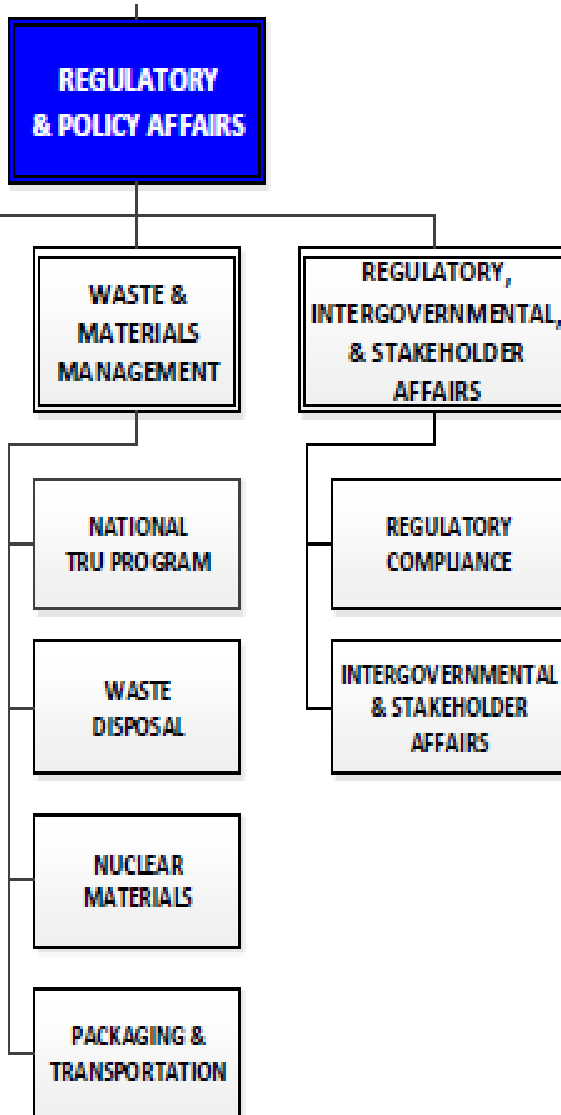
REGULATORY & POLICY AFFAIRS

WASTE & MATERIALS MANAGEMENT

REGULATORY, INTERGOVERNMENTAL, & STAKEHOLDER AFFAIRS

NATIONAL TRU PROGRAM

WASTE DISPOSAL

NUCLEAR MATERIALS

PACKAGING & TRANSPORTATION

REGULATORY COMPLIANCE

INTERGOVERNMENTAL & STAKEHOLDER AFFAIRS